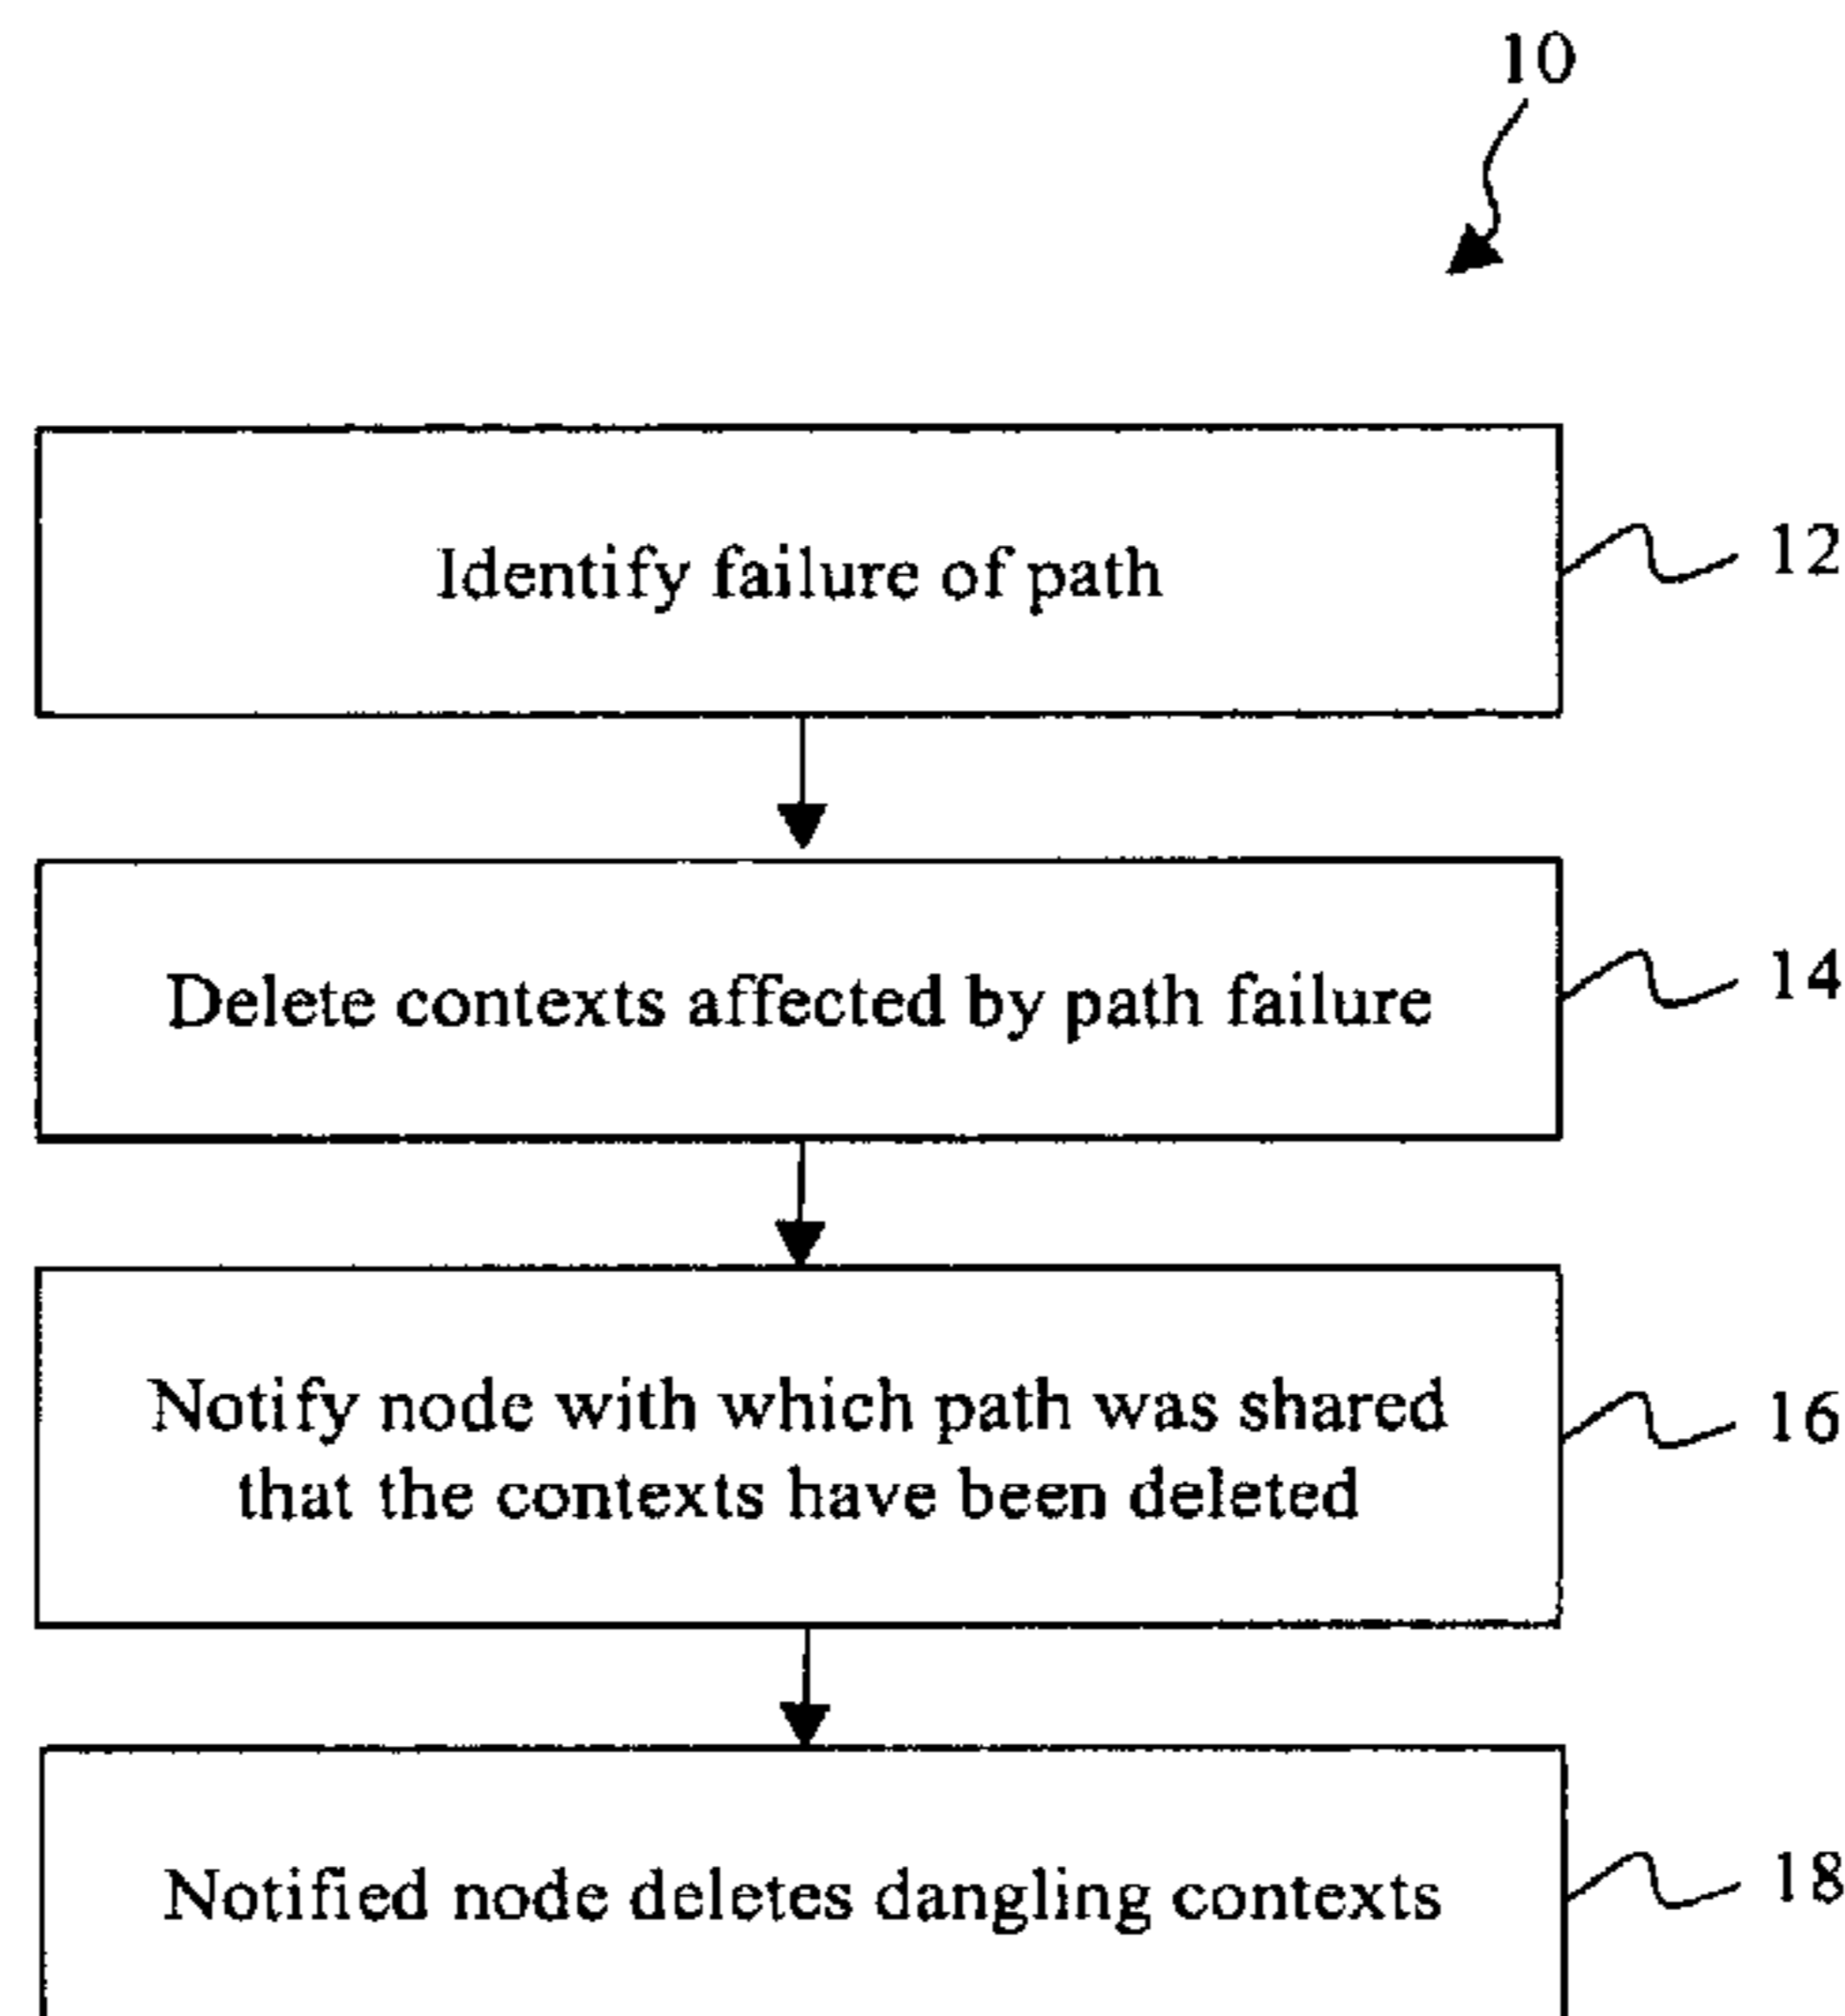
10

Identify failure of path

12

Delete contexts affected by path failure

14

Notify node with which path was shared that the contexts have been deleted

16

Notified node deletes dangling contexts

18